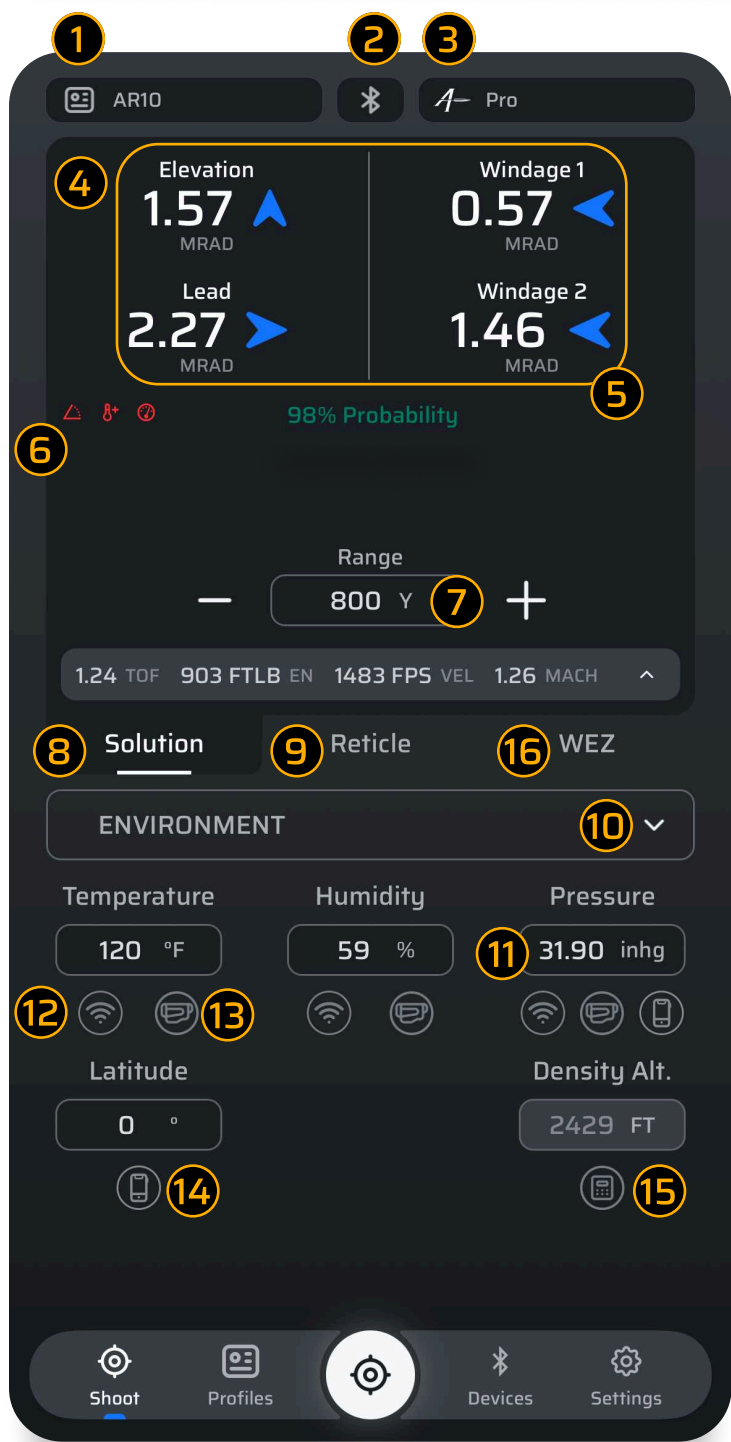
1 2 3

AR10

Pro

4

Elevation
1.57
MRAD

Windage 1
0.57
MRAD

Lead
2.27
MRAD

Windage 2
1.46
MRAD

5

98% Probability

6

Range
800 Y 7

1.24 TOF 903 FTLB EN 1483 FPS VEL 1.26 MACH

8 Solution 9 Reticle 16 WEZ

ENVIRONMENT 10

Temperature
120 °F

Humidity
59 %

Pressure
11 31.90 inhg

12 13

Latitude
0 °

Density Alt.
2429 FT

14 15

Shoot Profiles Devices Settings